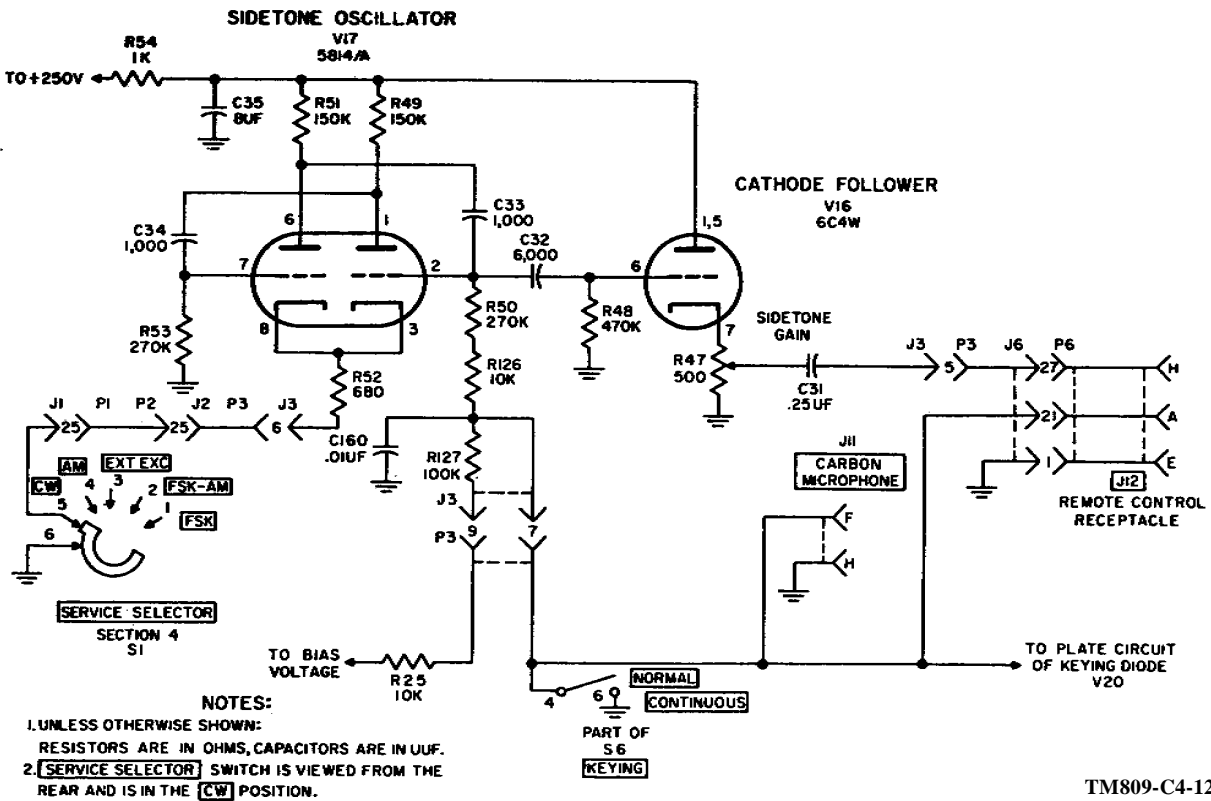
SIDETONE OSCILLATOR
V17
5814/A

R54
1K
TO +250V

C35
8UF

R51
150K

R49
150K

CATHODE FOLLOWER
V16
6C4W

C34
1,000

6
1

C33
1,000

1,5

7
2

C32
6,000

6

R53
270K

8
3

R50
270K

R48
470K

7

SIDETONE
GAIN

R52
680

R126
10K

R47
500

C31
.25UF

J3 P3 J6 P6

5 27 H

21 A

1 E

J1 P1 P2 J2 P3 J3
25 25 6

C160
.01UF

R127
100K

J11
CARBON
MICROPHONE

J12
REMOTE CONTROL
RECEPTACLE

AM
EXT EXC
CW
5 4 3 2 FSK-AM
1
FSK
6

J3
P3 9 7

F
H

SERVICE SELECTOR
SECTION 4
S1

TO BIAS
VOLTAGE

R25
10K

TO PLATE CIRCUIT
OF KEYING DIODE
V20

NOTES:
1. UNLESS OTHERWISE SHOWN:
RESISTORS ARE IN OHMS, CAPACITORS ARE IN UUF.
2. SERVICE SELECTOR SWITCH IS VIEWED FROM THE REAR AND IS IN THE CW POSITION.

4 6
NORMAL
CONTINUOUS

PART OF
S6
KEYING

TM809-C4-12